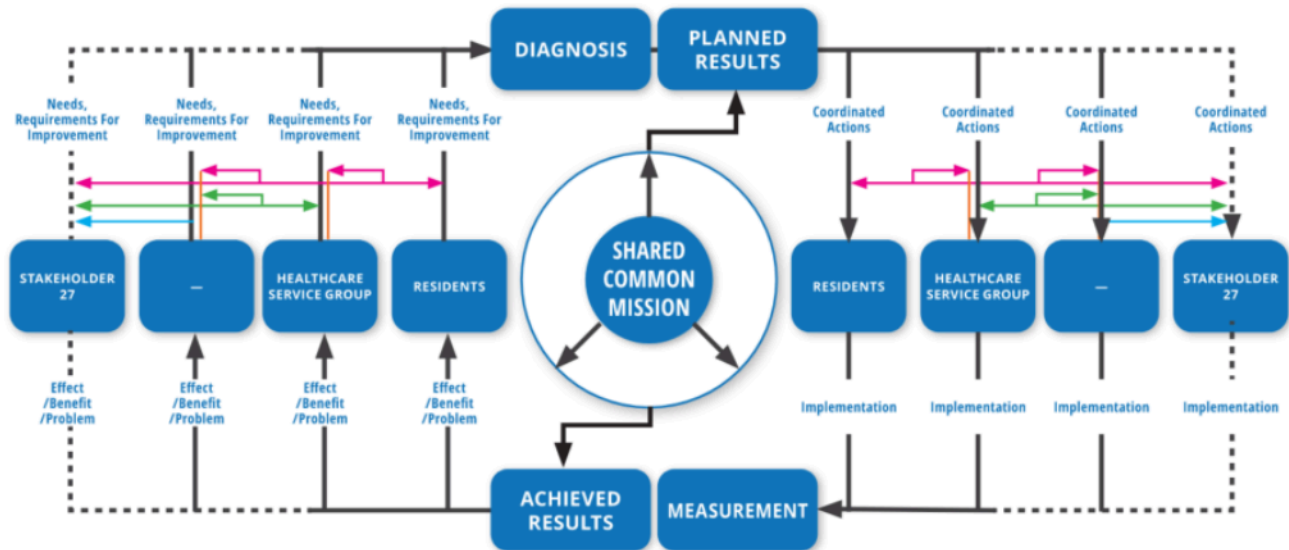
DIAGNOSIS

PLANNED RESULTS

Needs, Requirements For Improvement

Needs, Requirements For Improvement

Needs, Requirements For Improvement

Needs, Requirements For Improvement

Coordinated Actions

Coordinated Actions

Coordinated Actions

Coordinated Actions

STAKEHOLDER 27

—

HEALTHCARE SERVICE GROUP

RESIDENTS

SHARED COMMON MISSION

RESIDENTS

HEALTHCARE SERVICE GROUP

—

STAKEHOLDER 27

Effect /Benefit /Problem

Effect /Benefit /Problem

Effect /Benefit /Problem

Effect /Benefit /Problem

Implementation

Implementation

Implementation

Implementation

ACHIEVED RESULTS

MEASUREMENT